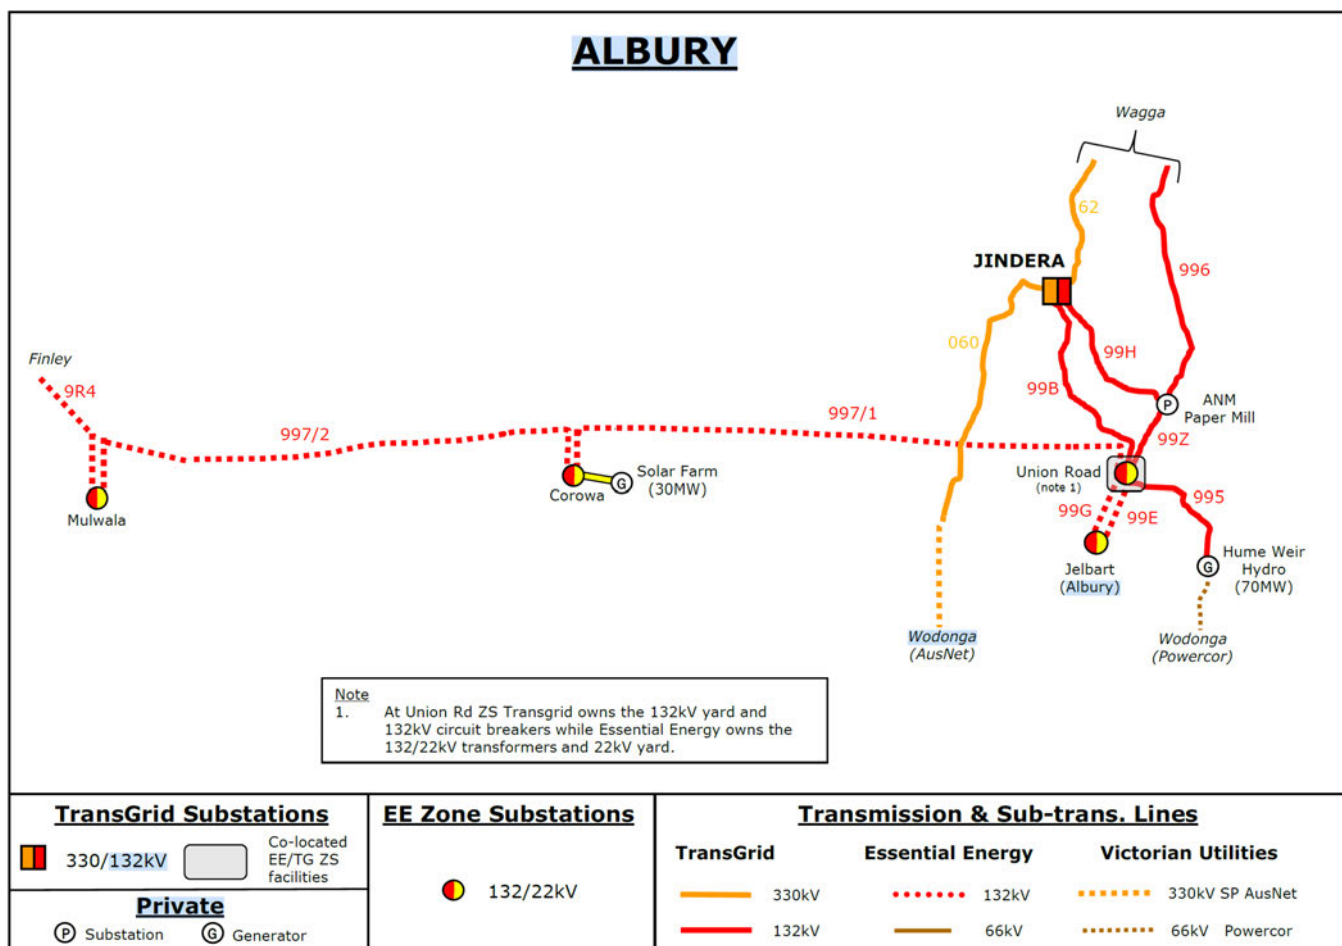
ALBURY

Wagga

62

996

JINDERA

060

99H

99B

P ANM Paper Mill

Finley

9R4

997/2

997/1

99Z

Union Road (note 1)

Solar Farm (30MW)

G

Corowa

995

99G

99E

Mulwala

Jelbart (Albury)

G

Hume Weir Hydro (70MW)

Wodonga (AusNet)

Wodonga (Powercor)

Note
1. At Union Rd ZS Transgrid owns the 132kV yard and 132kV circuit breakers while Essential Energy owns the 132/22kV transformers and 22kV yard.

TransGrid Substations

330/132kV

Co-located EE/TG ZS facilities

Private

P Substation G Generator

EE Zone Substations

132/22kV

Transmission & Sub-trans. Lines

| TransGrid | | Essential Energy | | Victorian Utilities | |
|---|---|---|---|---|---|
| | 330kV | | 132kV | | 330kV SP AusNet |
| | 132kV | | 66kV | | 66kV Powercor |